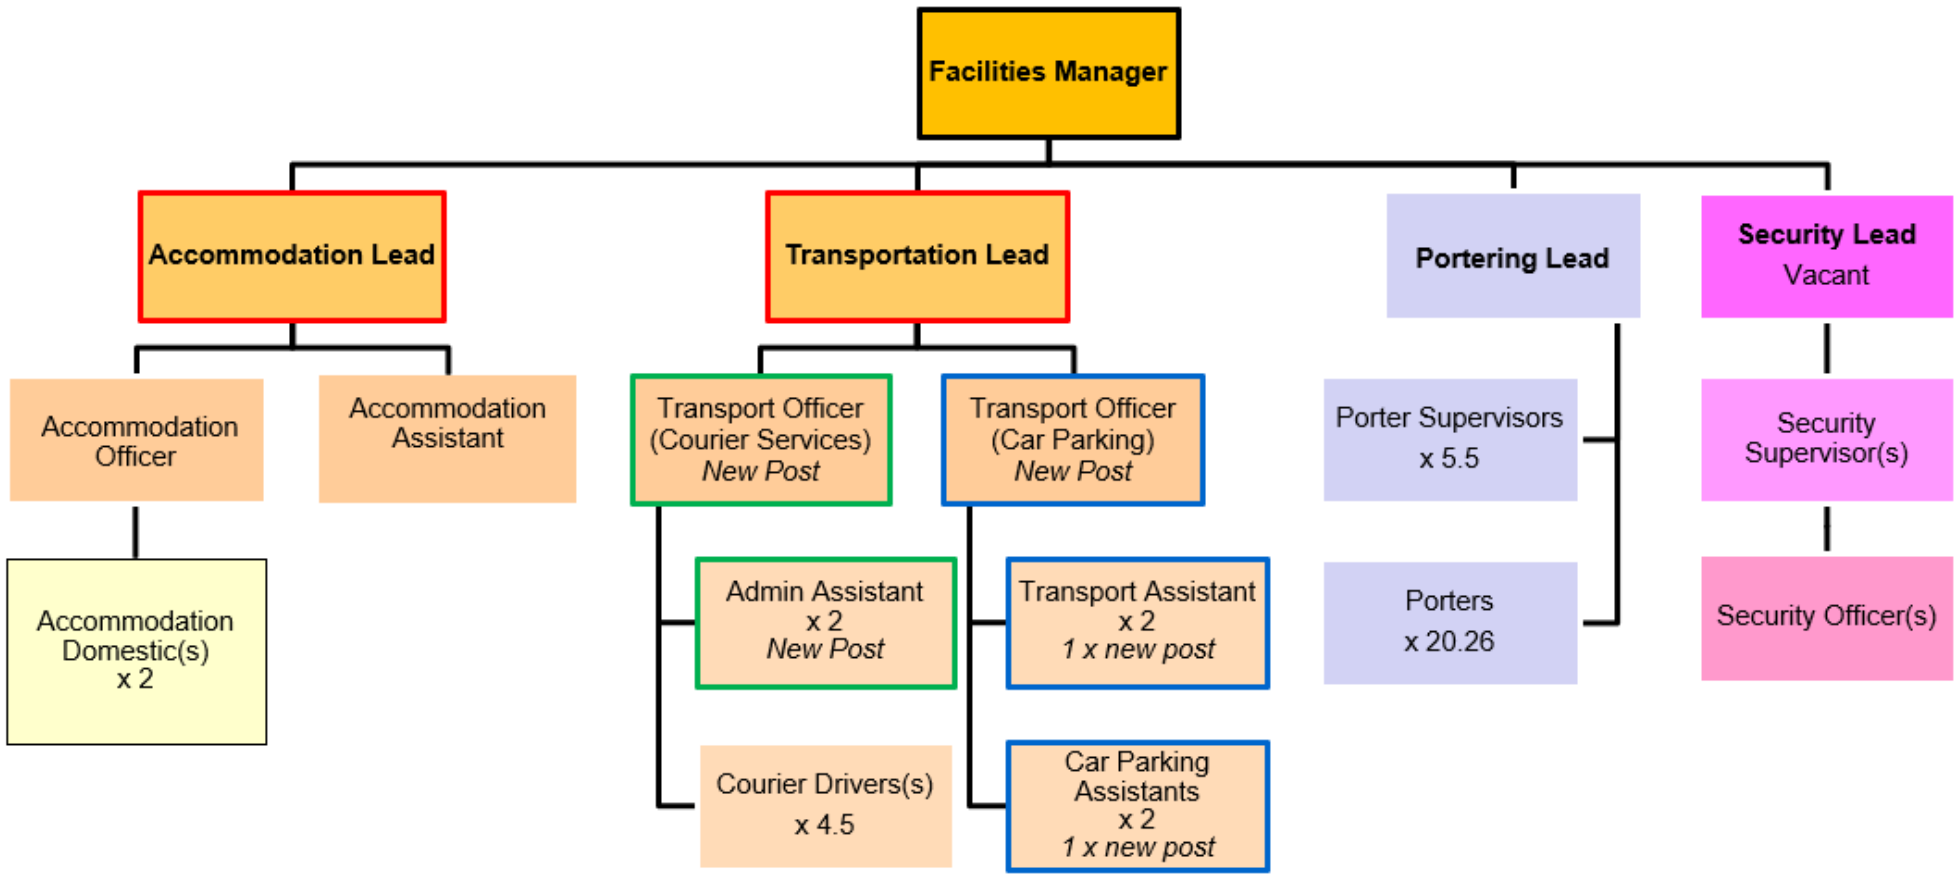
Facilities Manager

Accommodation Lead

Transportation Lead

Portering Lead

Security Lead
Vacant

Accommodation Officer

Accommodation Assistant

Transport Officer
(Courier Services)
New Post

Transport Officer
(Car Parking)
New Post

Porter Supervisors
x 5.5

Security Supervisor(s)

Accommodation Domestic(s)
x 2

Admin Assistant
x 2
New Post

Transport Assistant
x 2
1 x new post

Porters
x 20.26

Security Officer(s)

Courier Drivers(s)
x 4.5

Car Parking Assistants
x 2
1 x new post